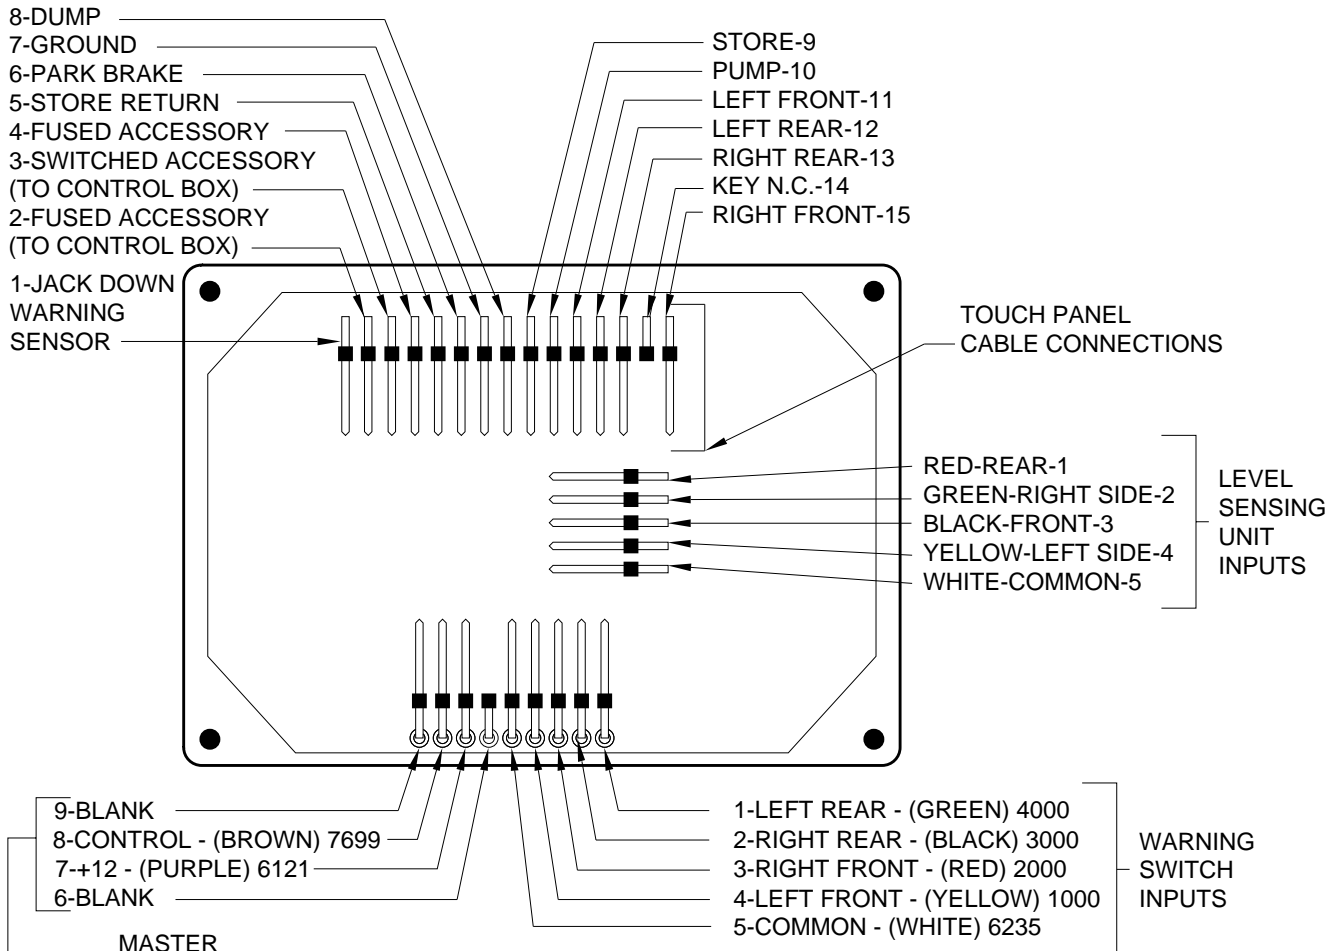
8-DUMP
7-GROUND
6-PARK BRAKE
5-STORE RETURN
4-FUSED ACCESSORY
3-SWITCHED ACCESSORY (TO CONTROL BOX)
2-FUSED ACCESSORY (TO CONTROL BOX)
1-JACK DOWN WARNING SENSOR

STORE-9
PUMP-10
LEFT FRONT-11
LEFT REAR-12
RIGHT REAR-13
KEY N.C.-14
RIGHT FRONT-15

TOUCH PANEL CABLE CONNECTIONS

RED-REAR-1
GREEN-RIGHT SIDE-2
BLACK-FRONT-3
YELLOW-LEFT SIDE-4
WHITE-COMMON-5

LEVEL SENSING UNIT INPUTS

9-BLANK
8-CONTROL - (BROWN) 7699
7-+12 - (PURPLE) 6121
6-BLANK

MASTER

1-LEFT REAR - (GREEN) 4000
2-RIGHT REAR - (BLACK) 3000
3-RIGHT FRONT - (RED) 2000
4-LEFT FRONT - (YELLOW) 1000
5-COMMON - (WHITE) 6235

WARNING SWITCH INPUTS